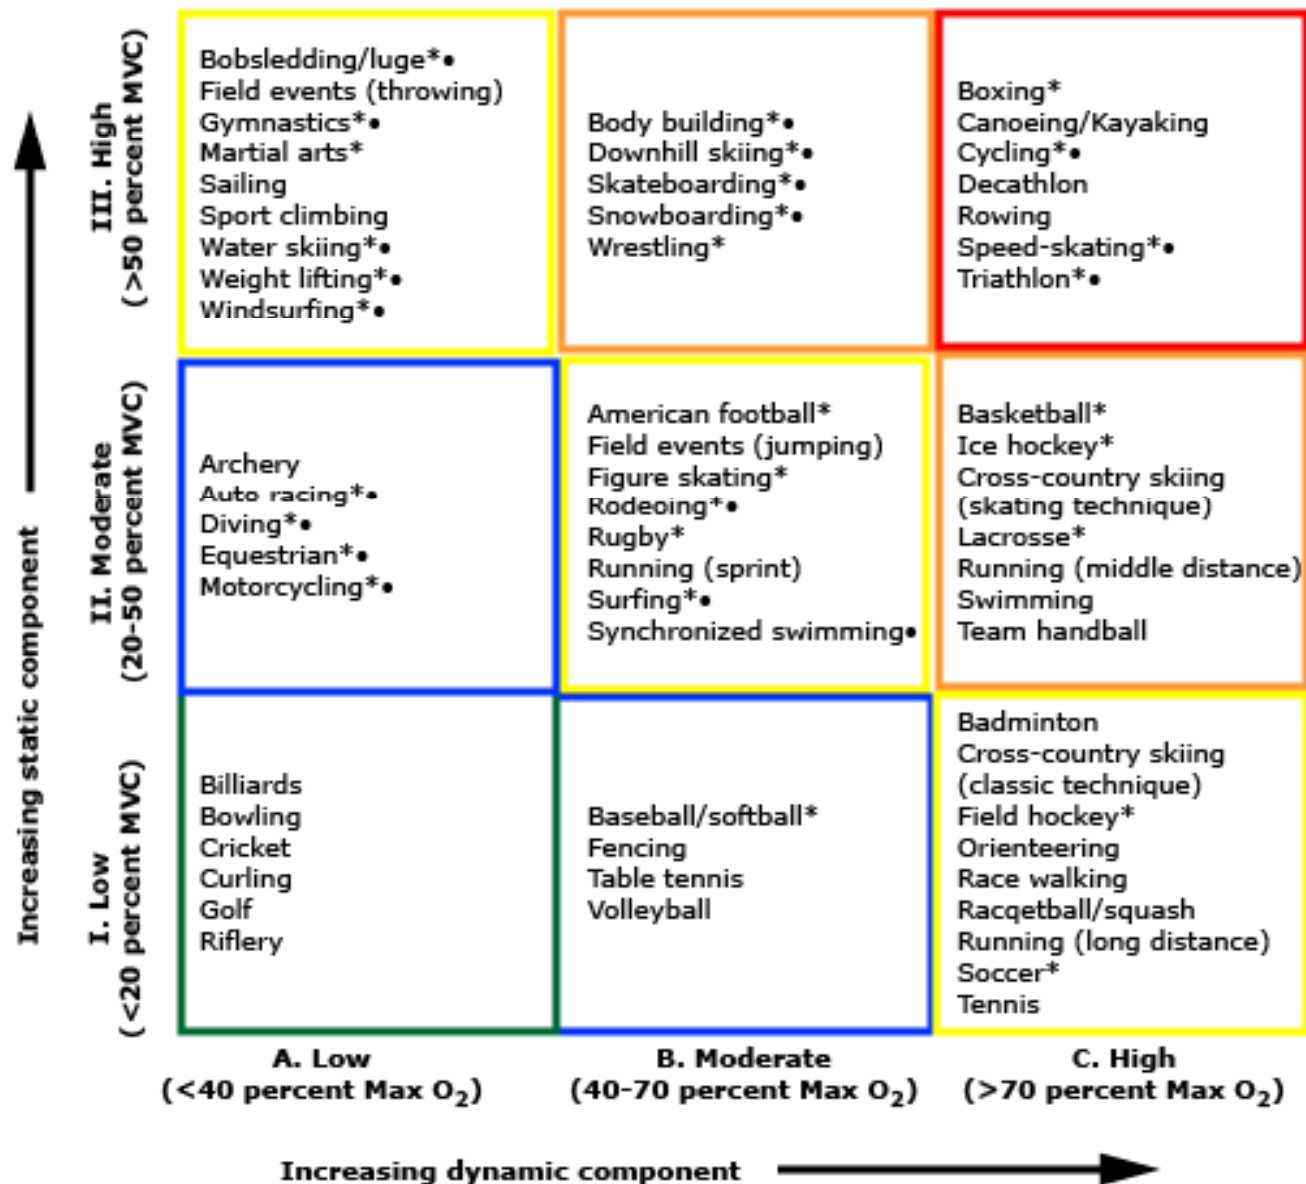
Increasing static component

III. High (>50 percent MVC)

| | | |
|---|---|---|
| Bobsledding/luge*• Field events (throwing) Gymnastics*• Martial arts* Sailing Sport climbing Water skiing*• Weight lifting*• Windsurfing*• | Body building*• Downhill skiing*• Skateboarding*• Snowboarding*• Wrestling* | Boxing* Canoeing/Kayaking Cycling*• Decathlon Rowing Speed-skating*• Triathlon*• |

II. Moderate (20-50 percent MVC)

| | | |
|---|---|---|
| Archery Auto racing*• Diving*• Equestrian*• Motorcycling*• | American football* Field events (jumping) Figure skating* Rodeoing*• Rugby* Running (sprint) Surfing*• Synchronized swimming• | Basketball* Ice hockey* Cross-country skiing (skating technique) Lacrosse* Running (middle distance) Swimming Team handball |

I. Low (<20 percent MVC)

| | | |
|---|---|---|
| Billiards Bowling Cricket Curling Golf Riflery | Baseball/softball* Fencing Table tennis Volleyball | Badminton Cross-country skiing (classic technique) Field hockey* Orienteering Race walking Racqetball/squash Running (long distance) Soccer* Tennis |

A. Low (<40 percent Max $O_2$)

B. Moderate (40-70 percent Max $O_2$)

C. High (>70 percent Max $O_2$)

Increasing dynamic component